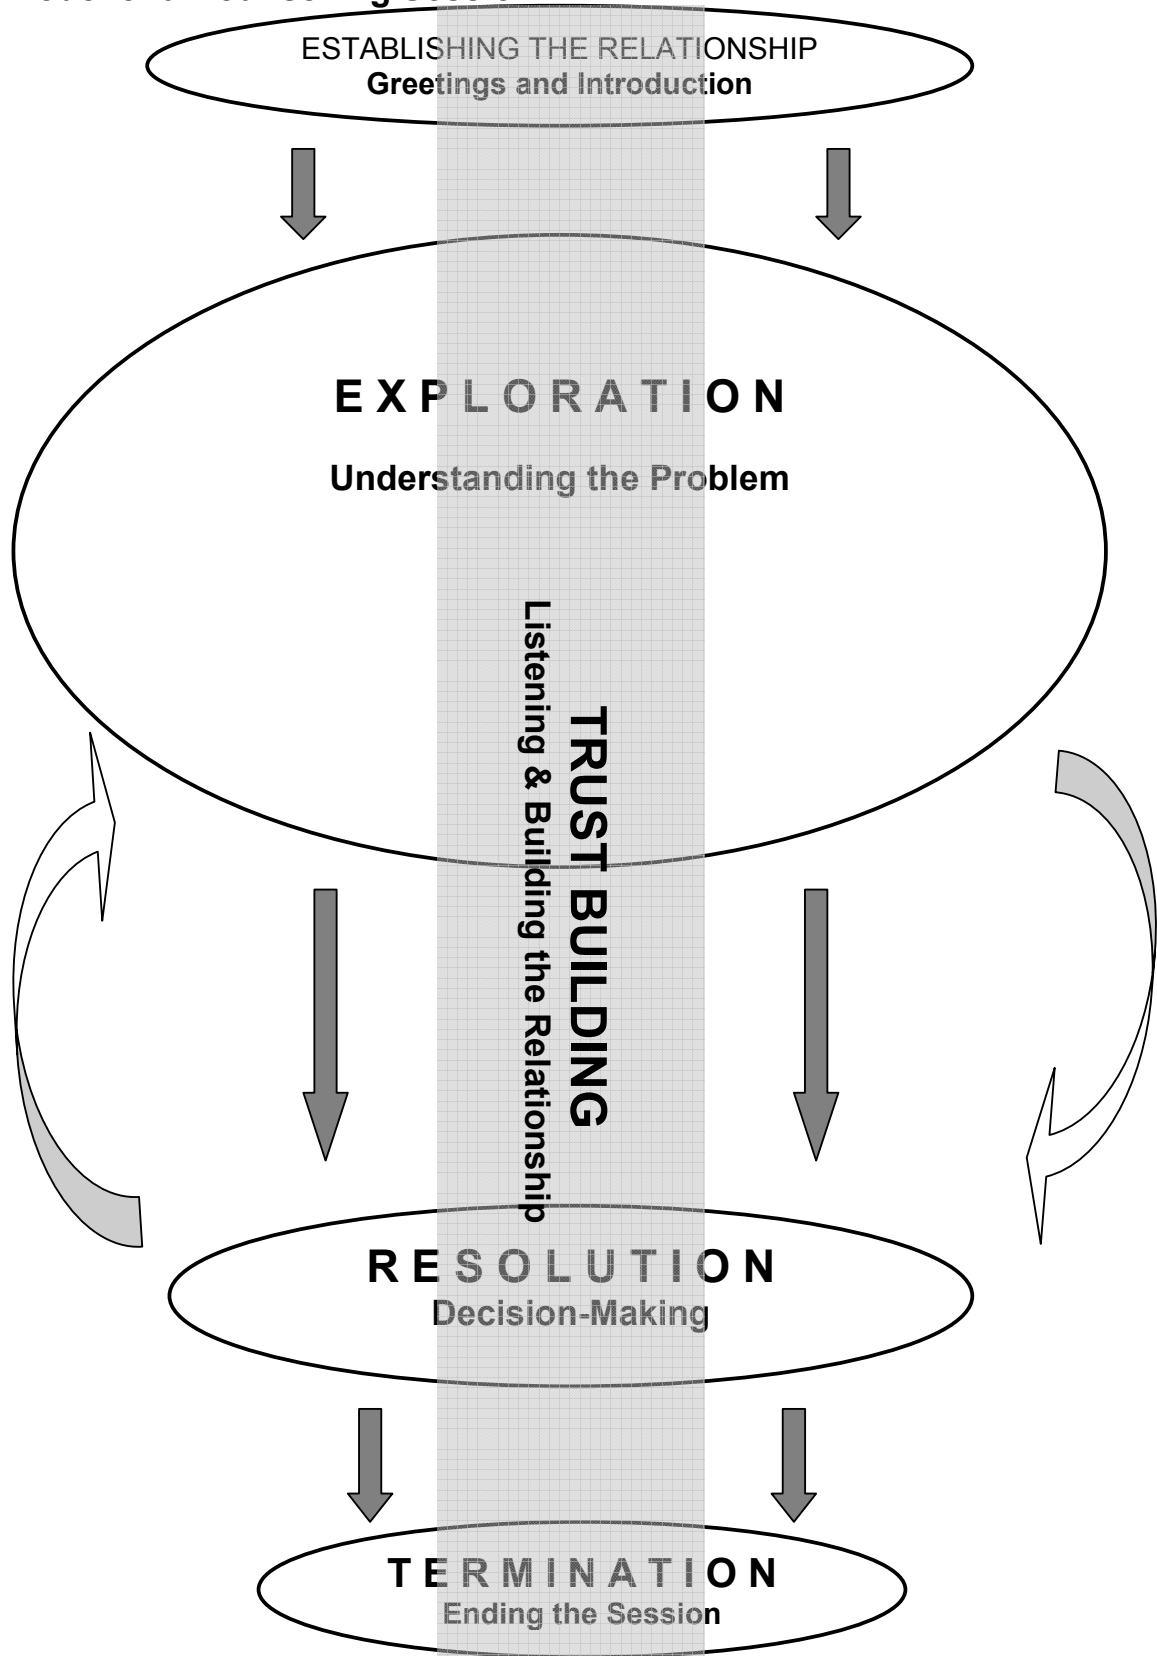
ESTABLISHING THE RELATIONSHIP
Greetings and Introduction

EXPLORATION

Understanding the Problem

TRUST BUILDING
Listening & Building the Relationship

RESOLUTION
Decision-Making

TERMINATION
Ending the Session